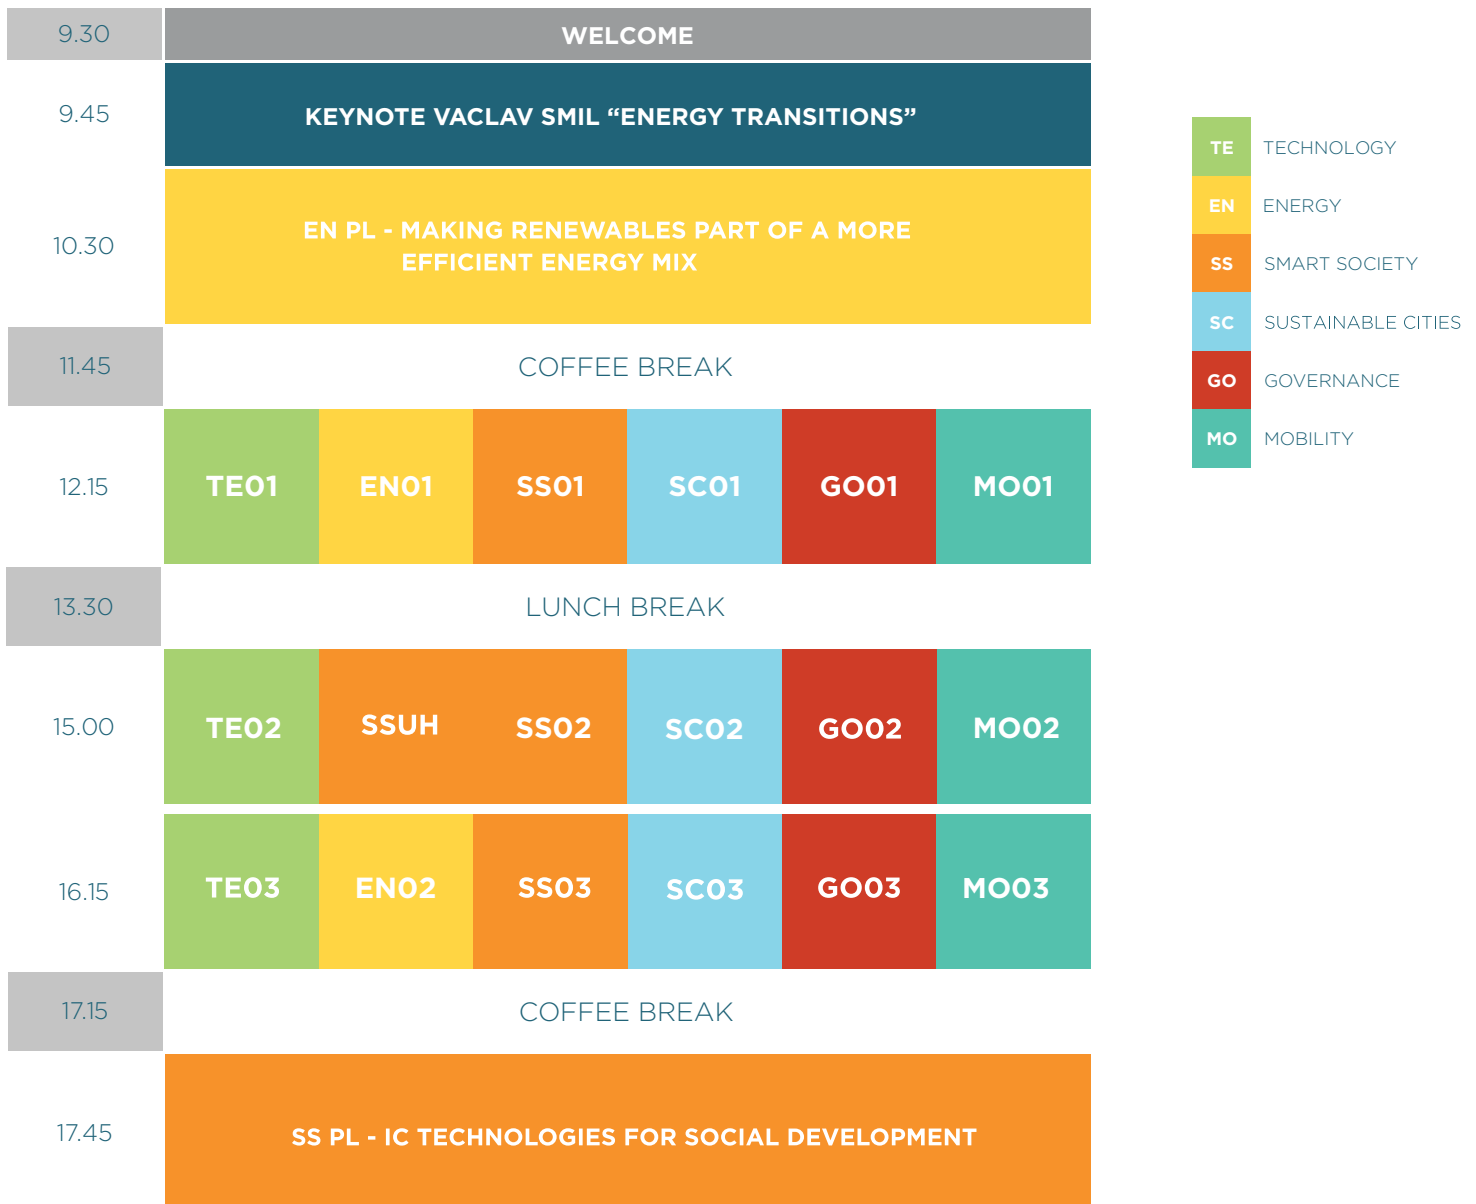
| | | | | | | |
|---|---|---|---|---|---|---|
| 9.30 | WELCOME | | | | | |
| 9.45 | KEYNOTE VACLAV SMIL “ENERGY TRANSITIONS” | | | | | |
| 10.30 | EN PL - MAKING RENEWABLES PART OF A MORE EFFICIENT ENERGY MIX | | | | | |
| 11.45 | COFFEE BREAK | | | | | |
| 12.15 | TE01 | EN01 | SS01 | SC01 | GO01 | MO01 |
| 13.30 | LUNCH BREAK | | | | | |
| 15.00 | TE02 | SSUH | SS02 | SC02 | GO02 | MO02 |
| 16.15 | TE03 | EN02 | SS03 | SC03 | GO03 | MO03 |
| 17.15 | COFFEE BREAK | | | | | |
| 17.45 | SS PL - IC TECHNOLOGIES FOR SOCIAL DEVELOPMENT | | | | | |

TE TECHNOLOGY
EN ENERGY
SS SMART SOCIETY
SC SUSTAINABLE CITIES
GO GOVERNANCE
MO MOBILITY